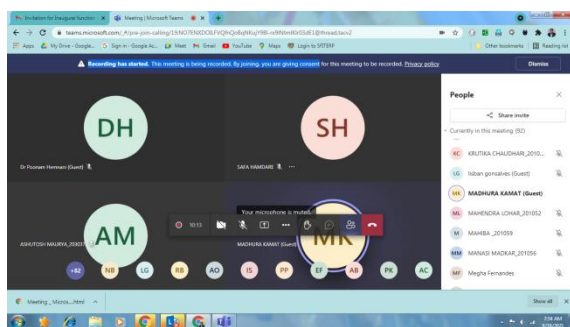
Invitation for Inaugural function × Meeting | Microsoft Teams × +

teams.microsoft.com/_#/pre-join-calling/19:NO7ENXDOBFVQhQoBqNKqJY9B-w9Wm8Xt0d83@thread.tacv2

Apps My Drive - Google... G Sign in - Google Ac... Meet Gmail YouTube Maps Login to SRTEPP Other bookmarks Reading list

Recording has started. This meeting is being recorded. By joining, you are giving consent for this meeting to be recorded. Privacy policy Dismiss

DH
Dr Poonam Hemnani (Guest)

SH
SAFA HAMDARE

AM
ASHUTOSH MAURYA_200...

Your microphone is muted.

MK
MADHURA KAMAT (Guest)

10:13

+82 NB LG RB AO IS PP EF AB PK AC

People

Share invite

Currently in this meeting (92)

KC KRUTIKA CHAUDHARI_2010...
LG lisban gonsalves (Guest)
MK MADHURA KAMAT (Guest)
ML MAHENDRA LOHAR_201052
M MAHIBA _201059
MM MANASI MADKAR_201056
MF Megha Fernandes

Meeting _ Micros....html

Show all

2:34 AM
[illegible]